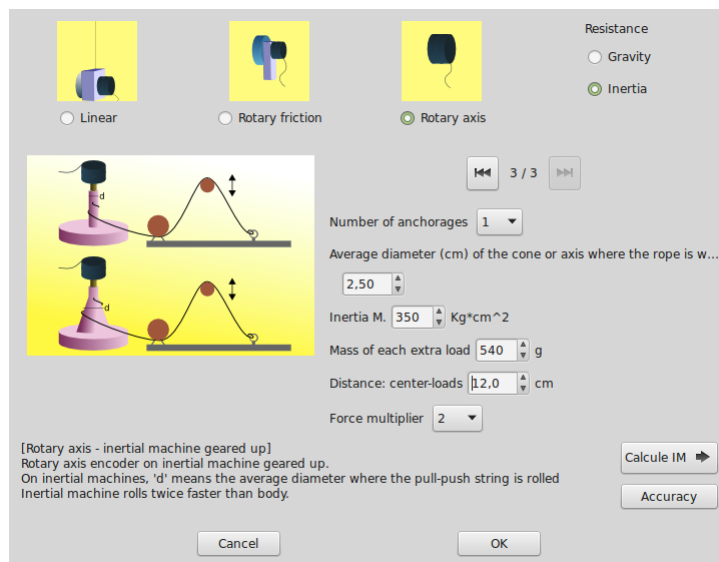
Resistance
Gravity
Inertia

Linear
Rotary friction
Rotary axis

d
d

3 / 3

Number of anchorages 1
Average diameter (cm) of the cone or axis where the rope is w...
2,50
Inertia M. 350 Kg*cm^2
Mass of each extra load 540 g
Distance: center-loads 12,0 cm
Force multiplier 2

[Rotary axis - inertial machine geared up]
Rotary axis encoder on inertial machine geared up.
On inertial machines, 'd' means the average diameter where the pull-push string is rolled
Inertial machine rolls twice faster than body.

Calcule IM
Accuracy

Cancel
OK